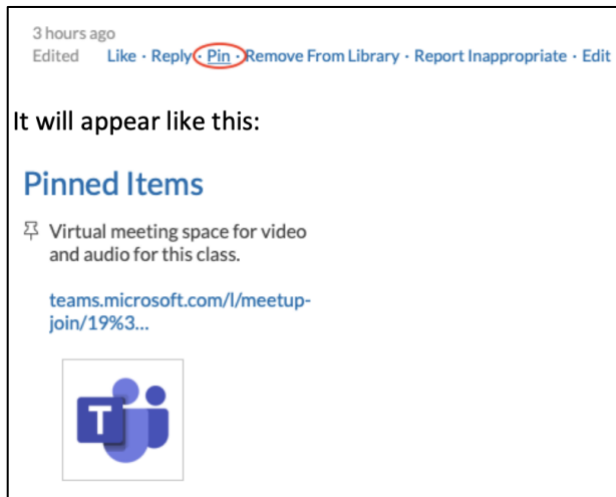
3 hours ago
Edited Like · Reply · Pin · Remove From Library · Report Inappropriate · Edit

It will appear like this:

Pinned Items

Virtual meeting space for video and audio for this class.

teams.microsoft.com/l/meetup-join/19%3...

T